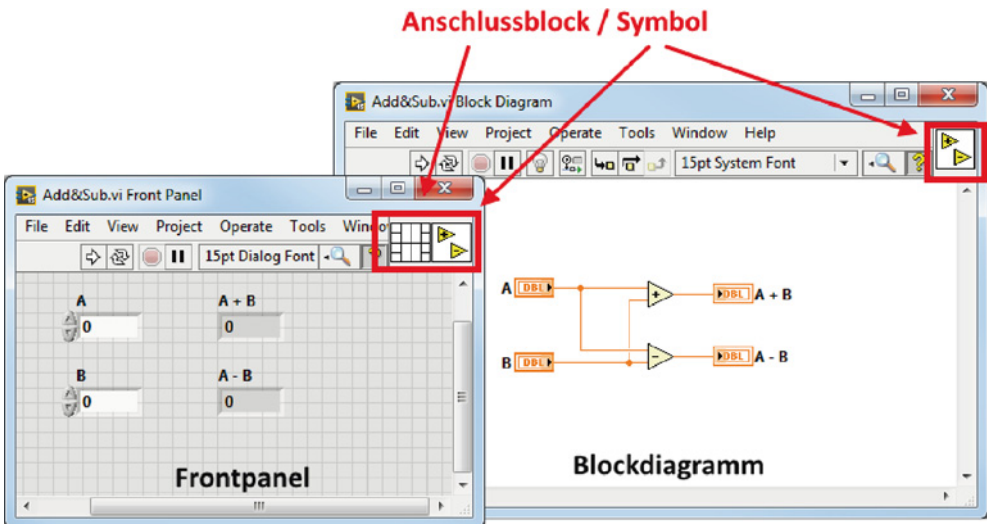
Anschlussblock / Symbol

Add&Sub.vi Block Diagram

File Edit View Project Operate Tools Window Help

15pt System Font

A DBL

B DBL

DBL A + B

DBL A - B

Blockdiagramm

Add&Sub.vi Front Panel

File Edit View Project Operate Tools Windo

15pt Dialog Font

A

0

A + B

0

B

0

A - B

0

Frontpanel